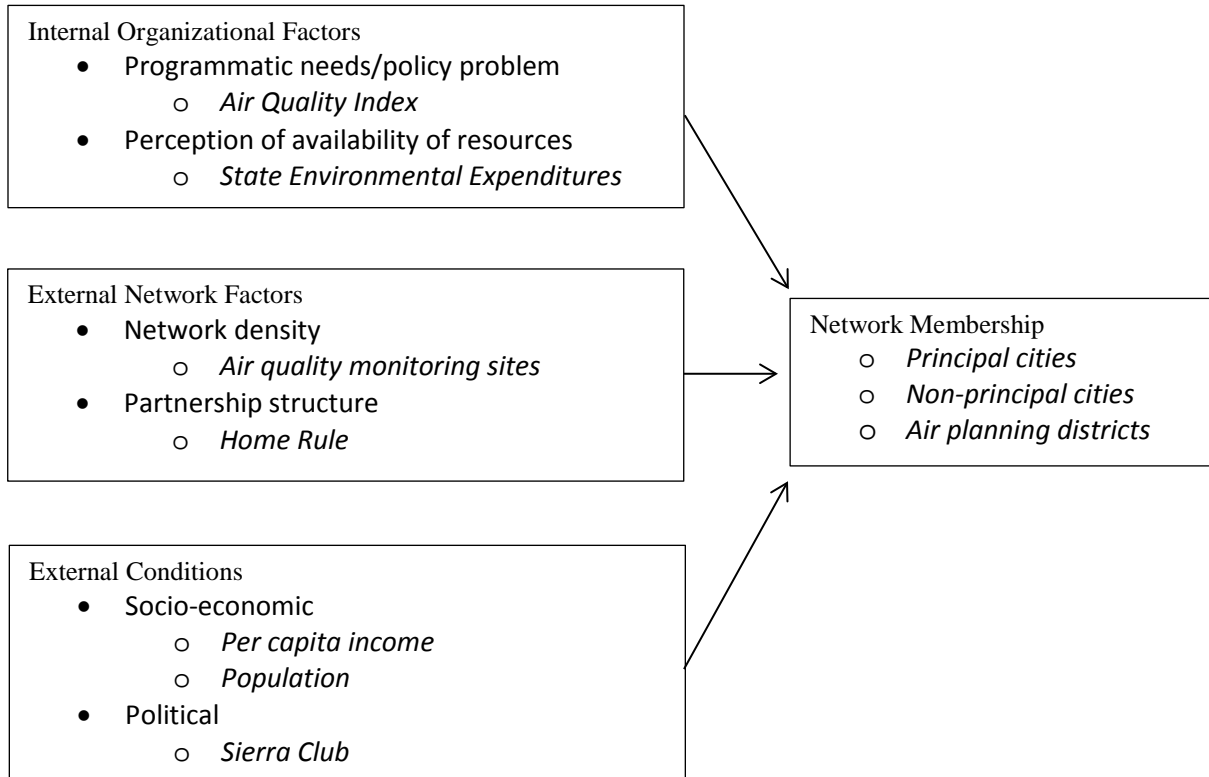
Internal Organizational Factors
- Programmatic needs/policy problem
  - *Air Quality Index*
- Perception of availability of resources
  - *State Environmental Expenditures*

External Network Factors
- Network density
  - *Air quality monitoring sites*
- Partnership structure
  - *Home Rule*

External Conditions
- Socio-economic
  - *Per capita income*
  - *Population*
- Political
  - *Sierra Club*

Network Membership
- *Principal cities*
- *Non-principal cities*
- *Air planning districts*